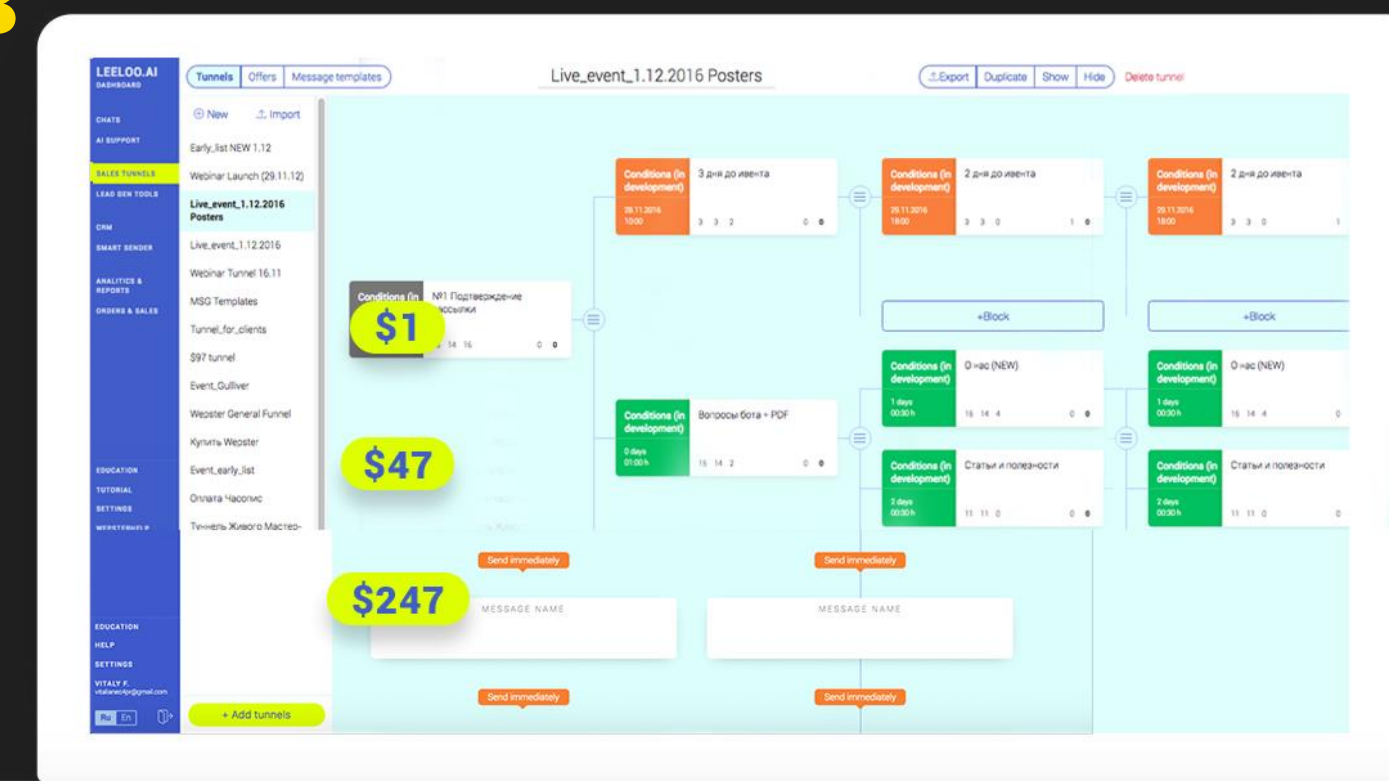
LEELOO.AI
DASHBOARD

CHATS
AI SUPPORT
SALES TUNNELS
LEAD GEN TOOLS
CRM
SMART SENDER
ANALITICS & REPORTS
ORDERS & SALES

EDUCATION
TUTORIAL
SETTINGS
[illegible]

EDUCATION
HELP
SETTINGS
VITALY F.
vitalaneo4pr@gmail.com
Ru En

Tunnels Offers Message templates

New Import

Early_list NEW 1.12
Webinar Launch (29.11.12)
Live_event_1.12.2016 Posters
Live_event_1.12.2016
Webinar Tunnel 16.11
MSG Templates
Tunnel_for_clients
$97 tunnel
Event_Gulliver
Wepster General Funnel
Купить Wepster
Event_early_list
Оплата Часолис
Туннель Живого Мастео-

+ Add tunnels

Live_event_1.12.2016 Posters

Export Duplicate Show Hide Delete tunnel

Conditions (in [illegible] №1 Подтверждение рассылки
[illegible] 14 16 0 0

$1

Conditions (in development) 3 дня до ивента
29.11.2016 10:00 3 3 2 0 0

Conditions (in development) 2 дня до ивента
29.11.2016 18:00 3 3 0 1 0

Conditions (in development) 2 дня до ивента
29.11.2016 18:00 3 3 0 1

+Block

+Block

Conditions (in development) Вопросы бота + PDF
0 days 01:00 h 15 14 2 0 0

$47

Conditions (in development) О нас (NEW)
1 days 00:30 h 16 14 4 0 0

Conditions (in development) О нас (NEW)
1 days 00:30 h 16 14 4 0

Conditions (in development) Статьи и полезности
2 days 00:30 h 11 11 0 0 0

Conditions (in development) Статьи и полезности
2 days 00:30 h 11 11 0 0

Send immediately
Send immediately

$247

MESSAGE NAME
MESSAGE NAME

Send immediately
Send immediately